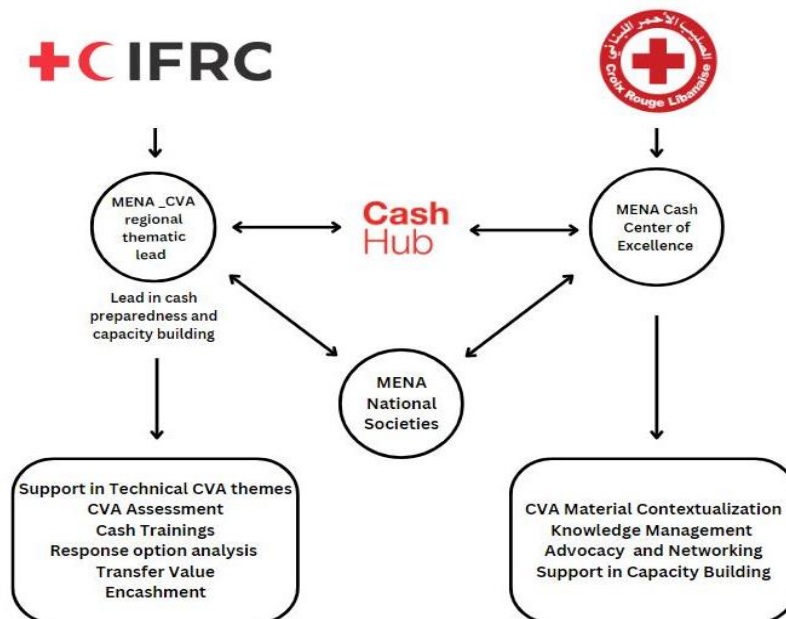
IFRC

الصليب الأحمر اللبناني
Croix Rouge Libanaise

MENA _CVA regional thematic lead

Lead in cash preparedness and capacity building

Cash Hub

MENA Cash Center of Excellence

MENA National Societies

Support in Technical CVA themes
CVA Assessment
Cash Trainings
Response option analysis
Transfer Value
Encashment

CVA Material Contextualization
Knowledge Management
Advocacy and Networking
Support in Capacity Building